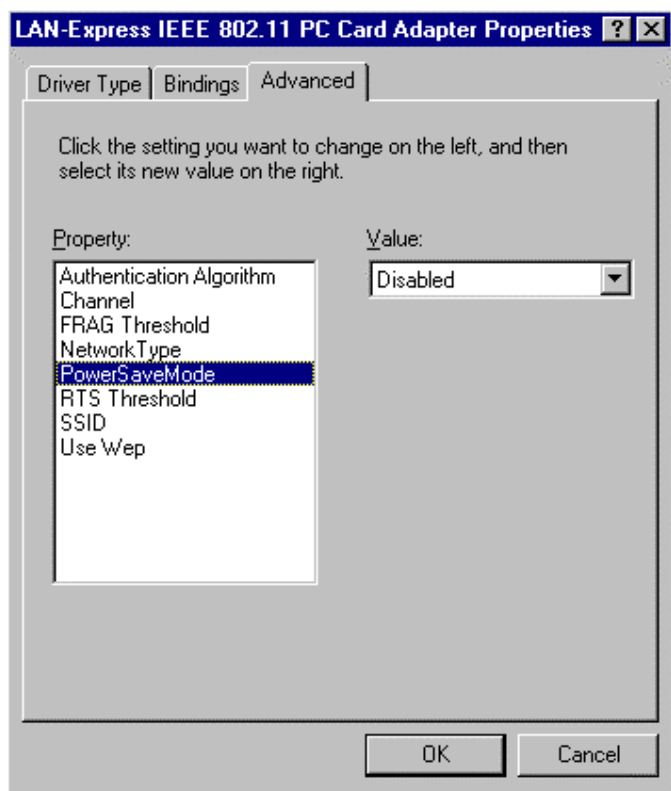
LAN-Express IEEE 802.11 PC Card Adapter Properties ? ×

Driver Type | Bindings | Advanced

Click the setting you want to change on the left, and then select its new value on the right.

Property:

Authentication Algorithm
Channel
FRAG Threshold
NetworkType
PowerSaveMode
RTS Threshold
SSID
Use Wep

Value:

Disabled

OK

Cancel